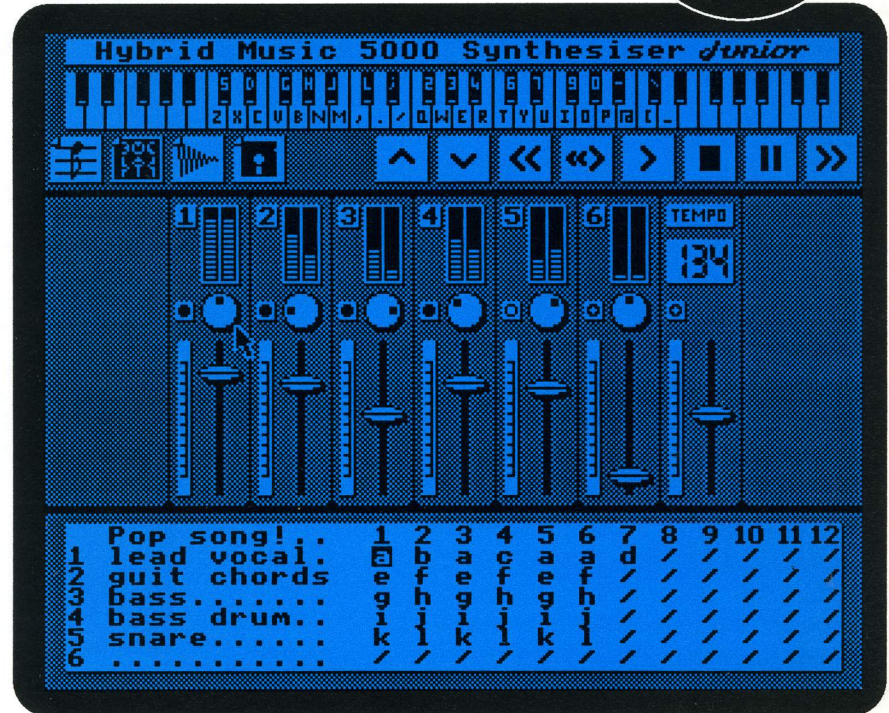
Hybrid Music 5000 Synthesiser Junior

S D G H J L ; 2 3 4 6 7 9 0 - \
Z X C V B N M , . / Q W E R T Y U I O P @ [ _

1 2 3 4 5 6 TEMPO
134

| | | 1 | 2 | 3 | 4 | 5 | 6 | 7 | 8 | 9 | 10 | 11 | 12 |
|---|---|---|---|---|---|---|---|---|---|---|---|---|---|
| | Pop song!.. | | | | | | | | | | | | |
| 1 | lead vocal. | a | b | a | c | a | a | d | / | / | / | / | / |
| 2 | guit chords | e | f | e | f | e | f | / | / | / | / | / | / |
| 3 | bass....... | g | h | g | h | g | h | / | / | / | / | / | / |
| 4 | bass drum.. | i | j | i | j | i | j | / | / | / | / | / | / |
| 5 | snare...... | k | l | k | l | k | l | / | / | / | / | / | / |
| 6 | ........... | / | / | / | / | / | / | / | / | / | / | / | / |